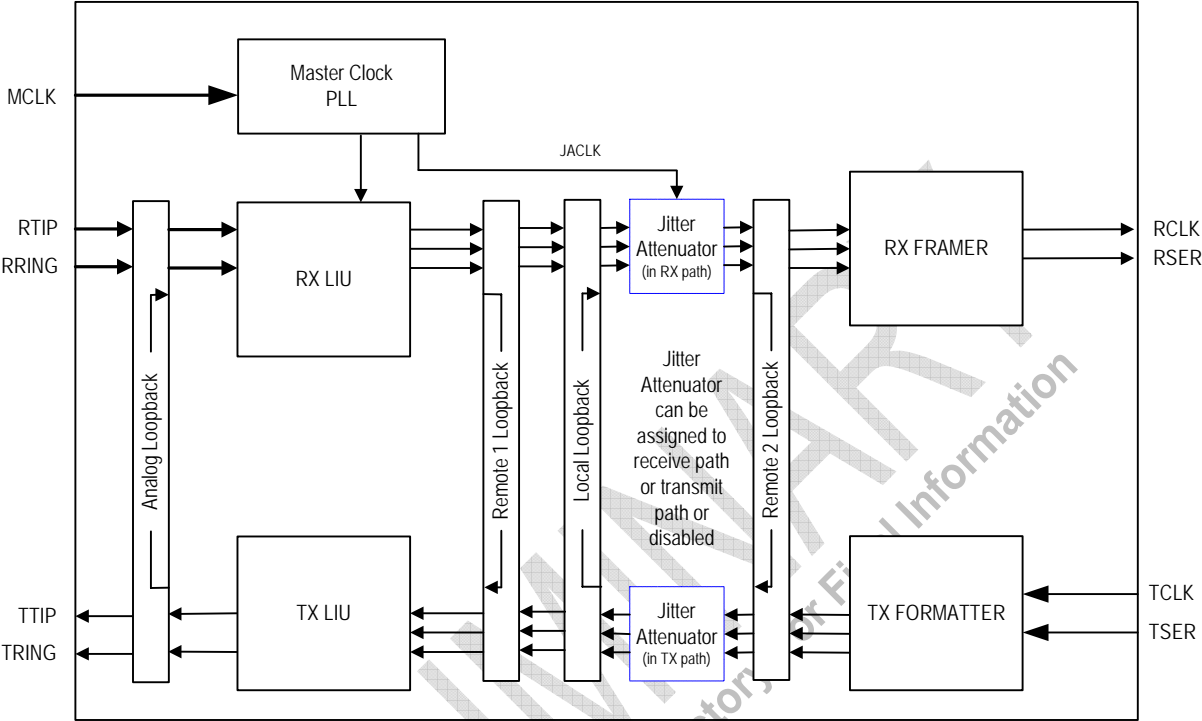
MCLK

Master Clock PLL

JACLK

RTIP
RRING

RX LIU

Jitter Attenuator (in RX path)

RX FRAMER

RCLK
RSER

Analog Loopback

Remote 1 Loopback

Local Loopback

Jitter Attenuator can be assigned to receive path or transmit path or disabled

Remote 2 Loopback

TTIP
TRING

TX LIU

Jitter Attenuator (in TX path)

TX FORMATTER

TCLK
TSER

PRELIMINARY
Mandatory for Final Information